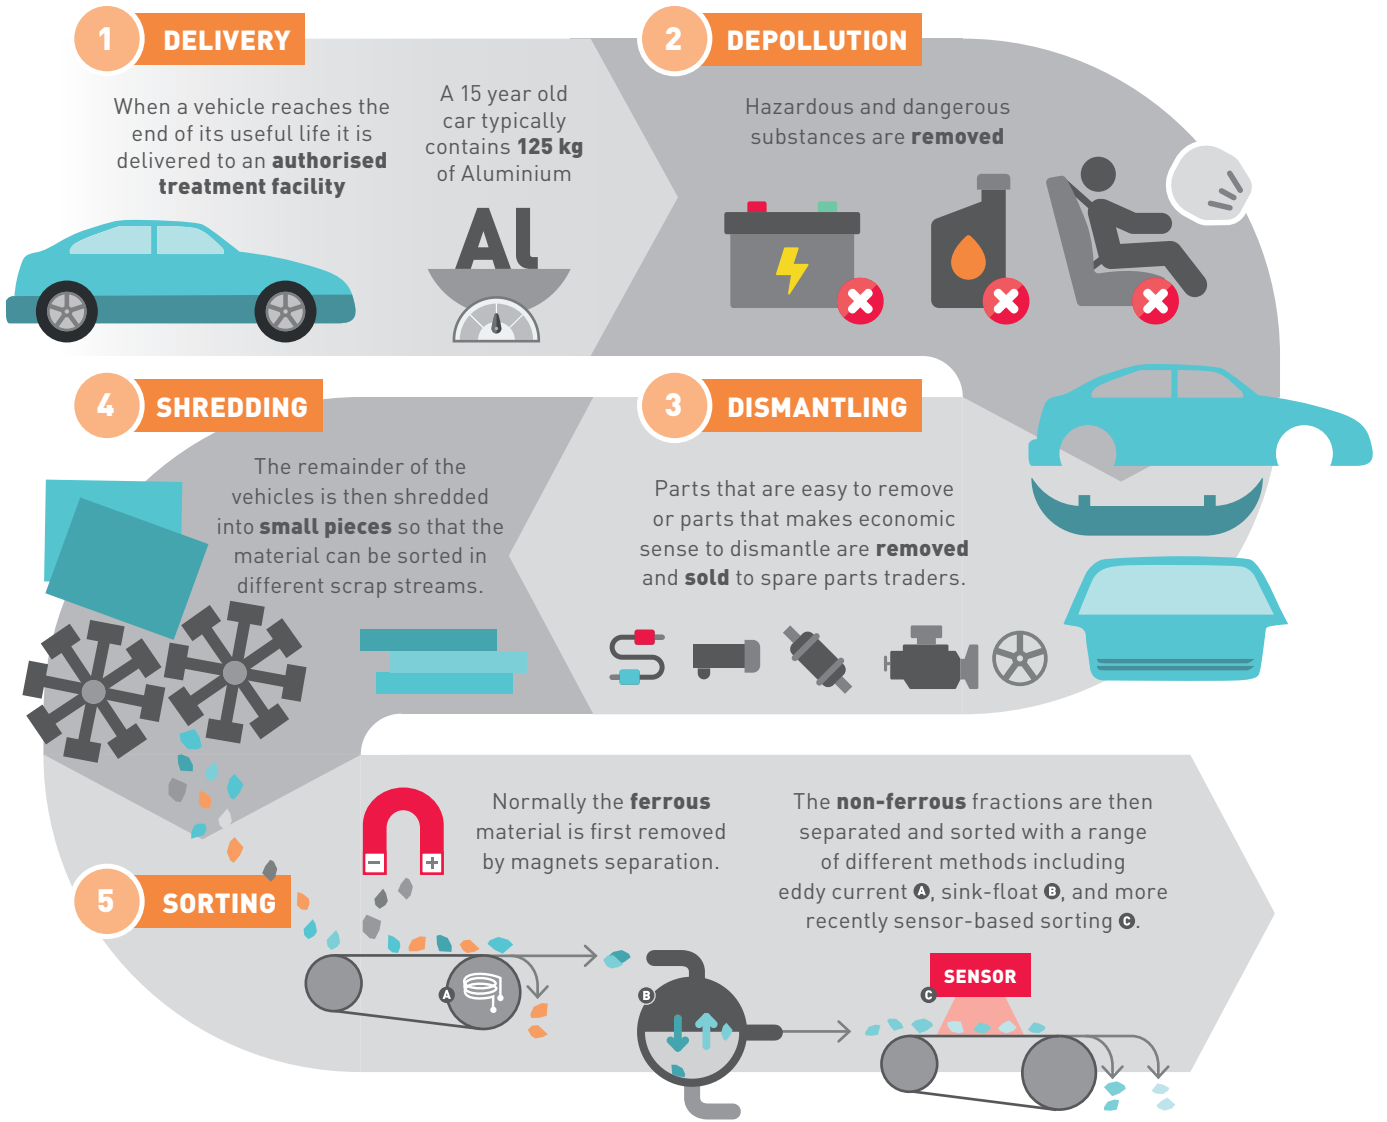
1 DELIVERY

When a vehicle reaches the end of its useful life it is delivered to an **authorised treatment facility**

A 15 year old car typically contains **125 kg** of Aluminium

Al

2 DEPOLLUTION

Hazardous and dangerous substances are **removed**

4 SHREDDING

The remainder of the vehicles is then shredded into **small pieces** so that the material can be sorted in different scrap streams.

3 DISMANTLING

Parts that are easy to remove or parts that makes economic sense to dismantle are **removed** and **sold** to spare parts traders.

5 SORTING

Normally the **ferrous** material is first removed by magnets separation.

The **non-ferrous** fractions are then separated and sorted with a range of different methods including eddy current A, sink-float B, and more recently sensor-based sorting C.

A

B

C

SENSOR